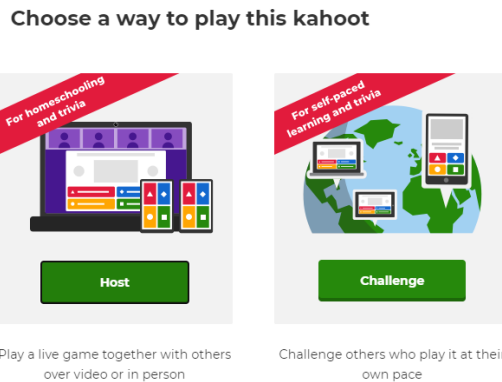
Choose a way to play this kahoot

For homeschooling and trivia

Host

Play a live game together with others over video or in person

For self-paced learning and trivia

Challenge

Challenge others who play it at their own pace